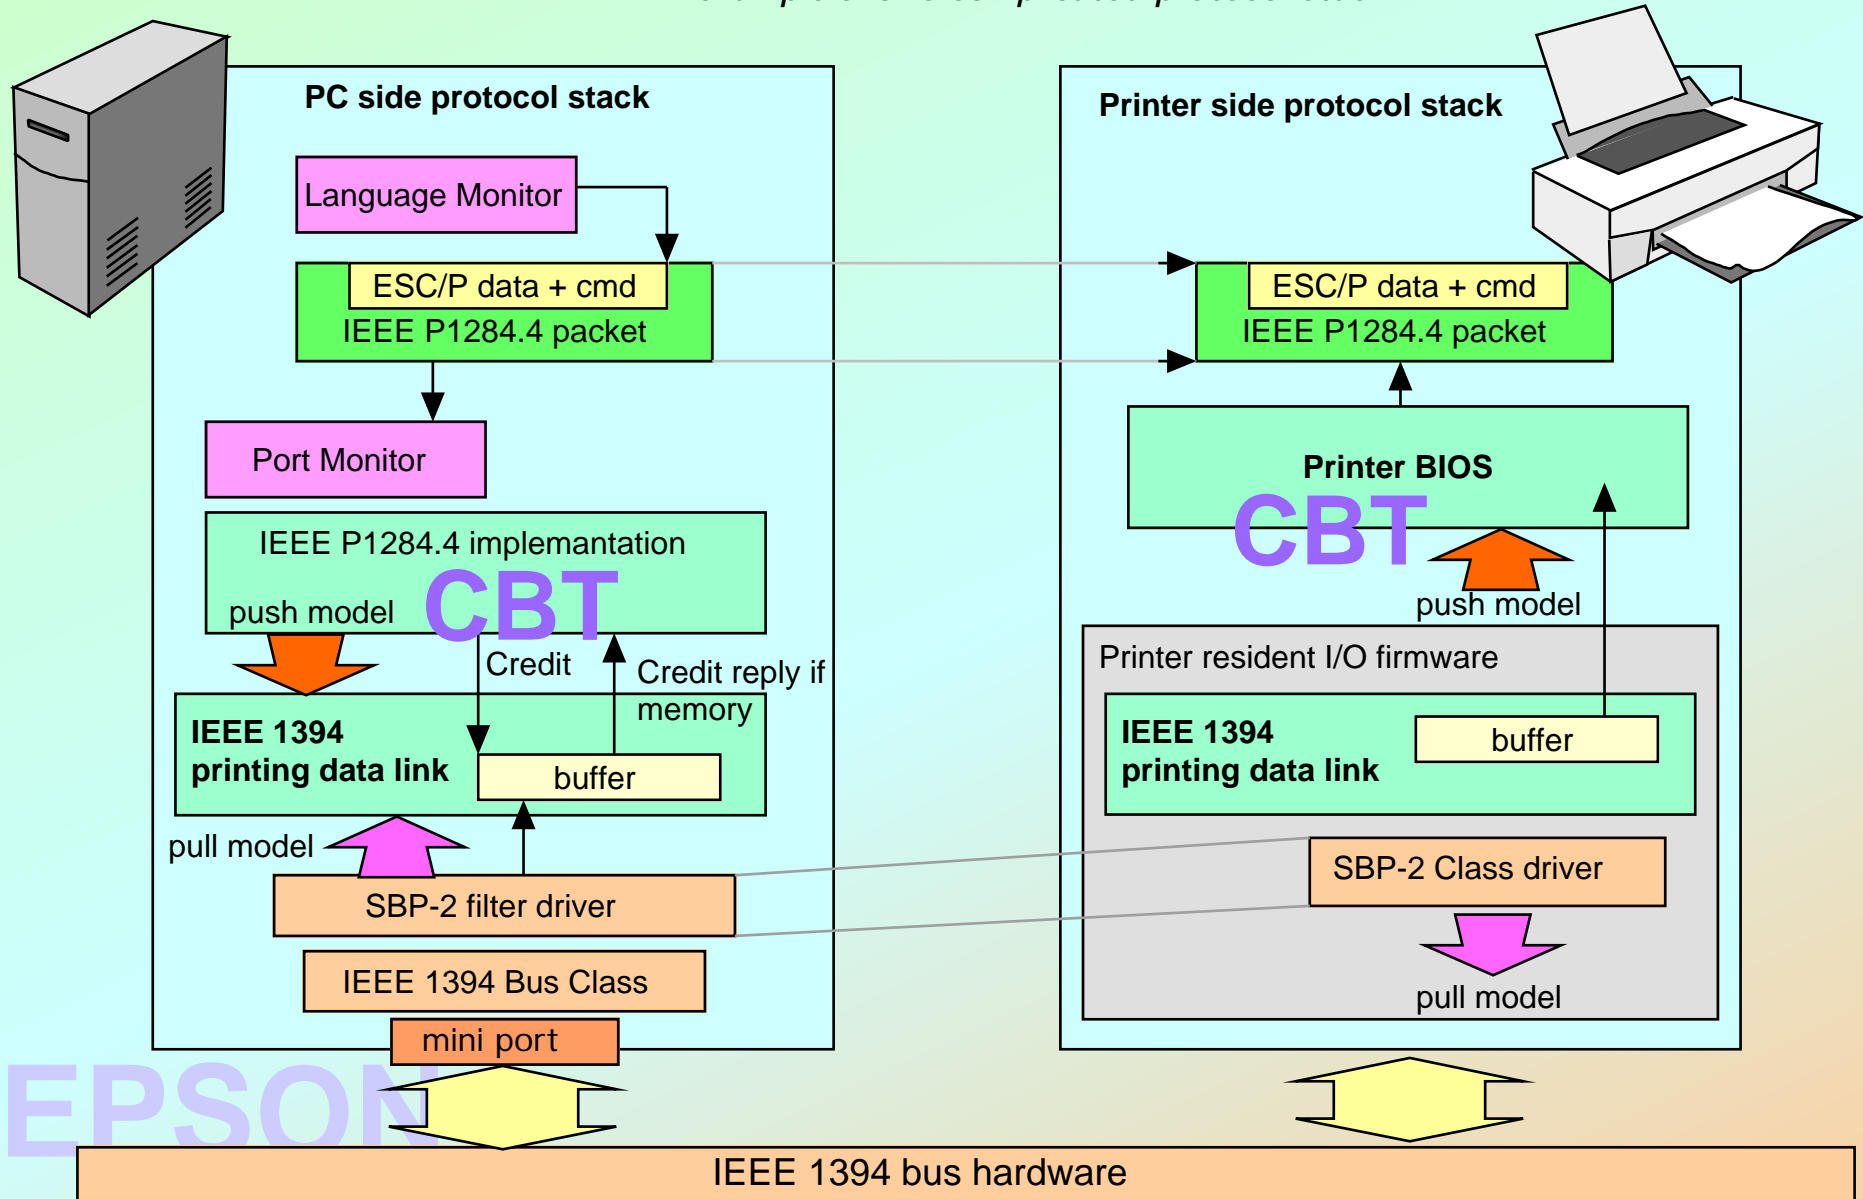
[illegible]

PC side protocol stack

Language Monitor

ESC/P data + cmd

IEEE P1284.4 packet

Port Monitor

IEEE P1284.4 implementation

push model

CBT

Credit

Credit reply if memory

IEEE 1394 printing data link

buffer

pull model

SBP-2 filter driver

IEEE 1394 Bus Class

mini port

Printer side protocol stack

ESC/P data + cmd

IEEE P1284.4 packet

Printer BIOS

CBT

push model

Printer resident I/O firmware

IEEE 1394 printing data link

buffer

SBP-2 Class driver

pull model

EPSON

IEEE 1394 bus hardware